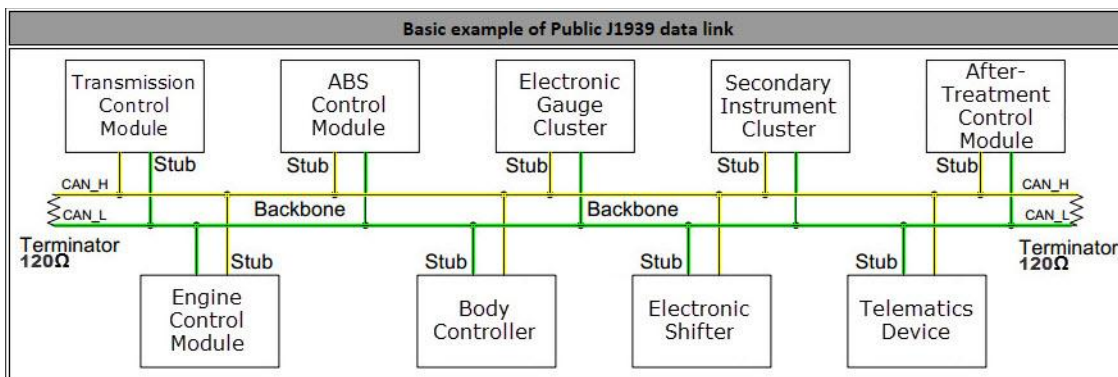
Basic example of Public J1939 data link

Transmission Control Module

ABS Control Module

Electronic Gauge Cluster

Secondary Instrument Cluster

After-Treatment Control Module

Stub

Stub

Stub

Stub

Stub

CAN_H

CAN_L

Backbone

Backbone

CAN_H

CAN_L

Terminator 120Ω

Terminator 120Ω

Stub

Stub

Stub

Stub

Engine Control Module

Body Controller

Electronic Shifter

Telematics Device